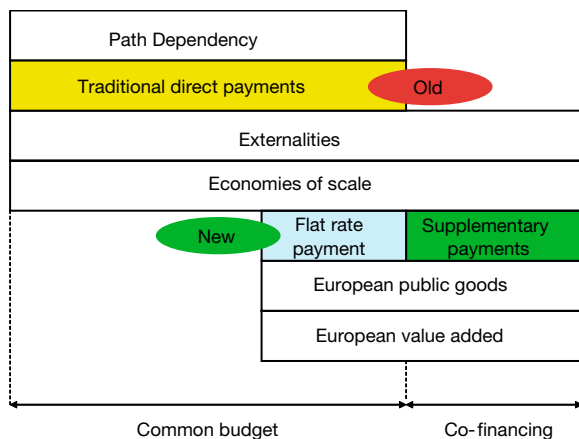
Path Dependency

Traditional direct payments

Old

Externalities

Economies of scale

New

Flat rate payment

Supplementary payments

European public goods

European value added

Common budget

Co-financing